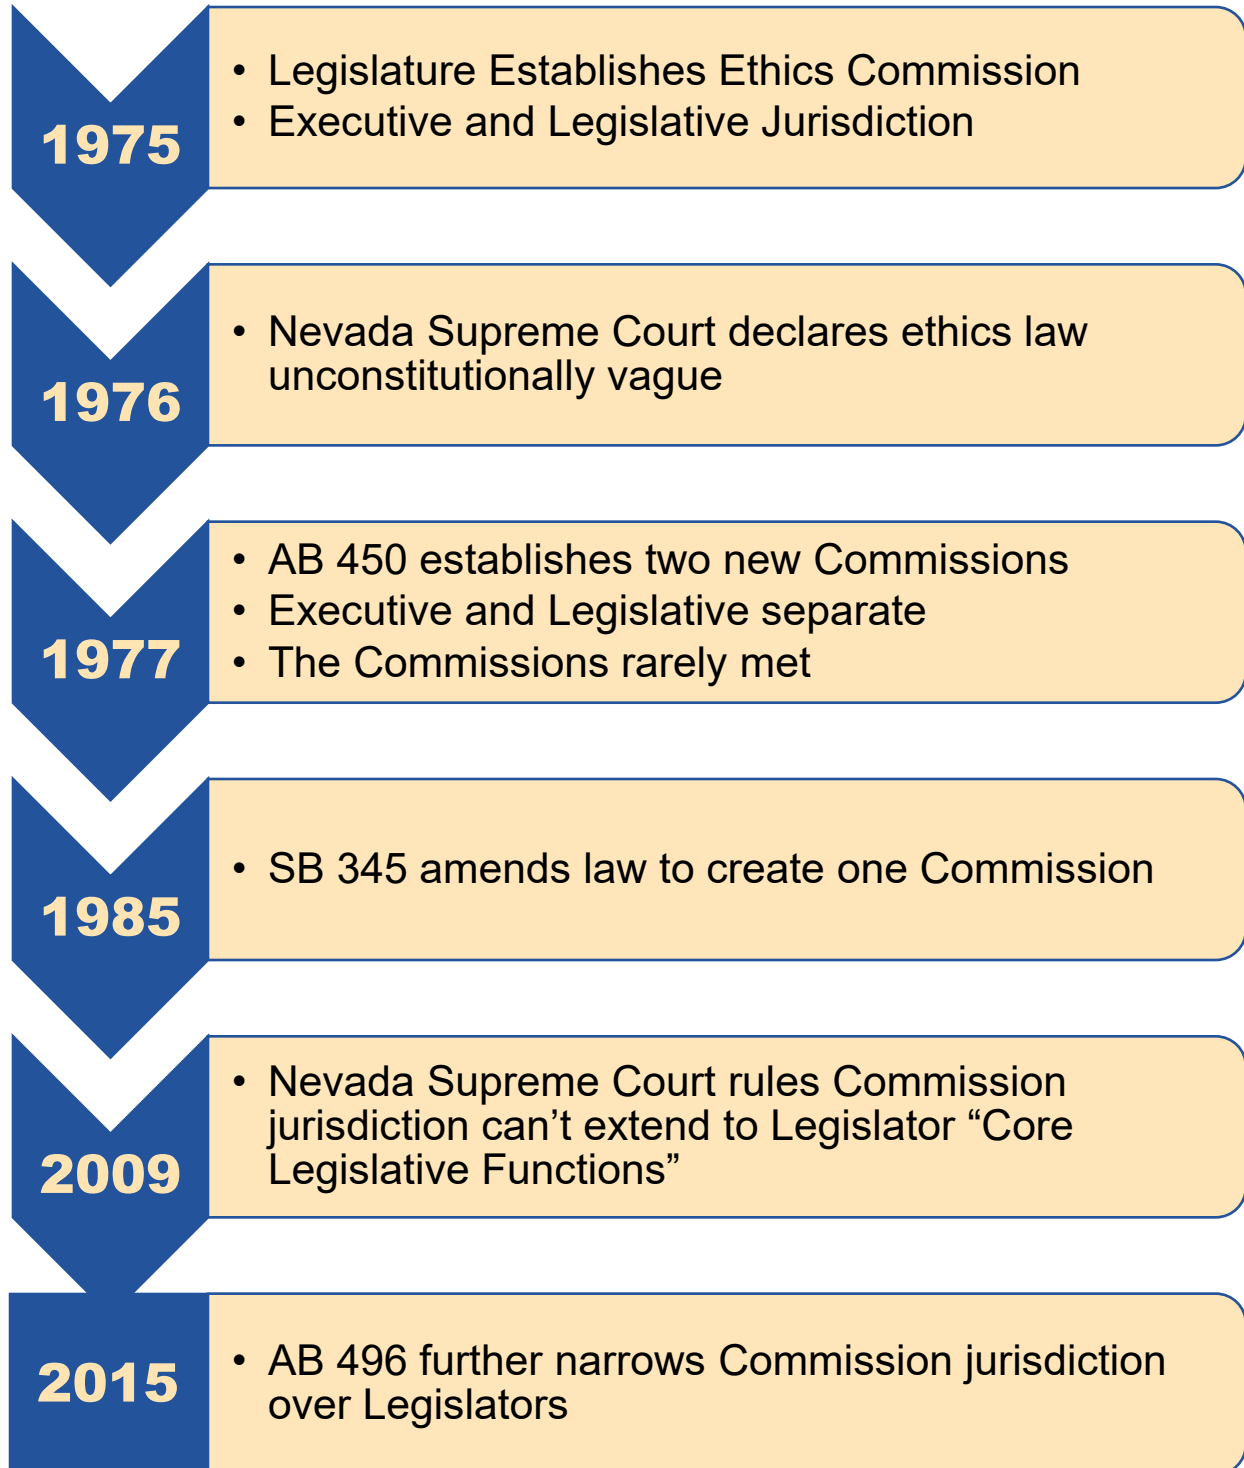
1975

• Legislature Establishes Ethics Commission
• Executive and Legislative Jurisdiction

1976

• Nevada Supreme Court declares ethics law unconstitutionally vague

1977

• AB 450 establishes two new Commissions
• Executive and Legislative separate
• The Commissions rarely met

1985

• SB 345 amends law to create one Commission

2009

• Nevada Supreme Court rules Commission jurisdiction can’t extend to Legislator “Core Legislative Functions”

2015

• AB 496 further narrows Commission jurisdiction over Legislators